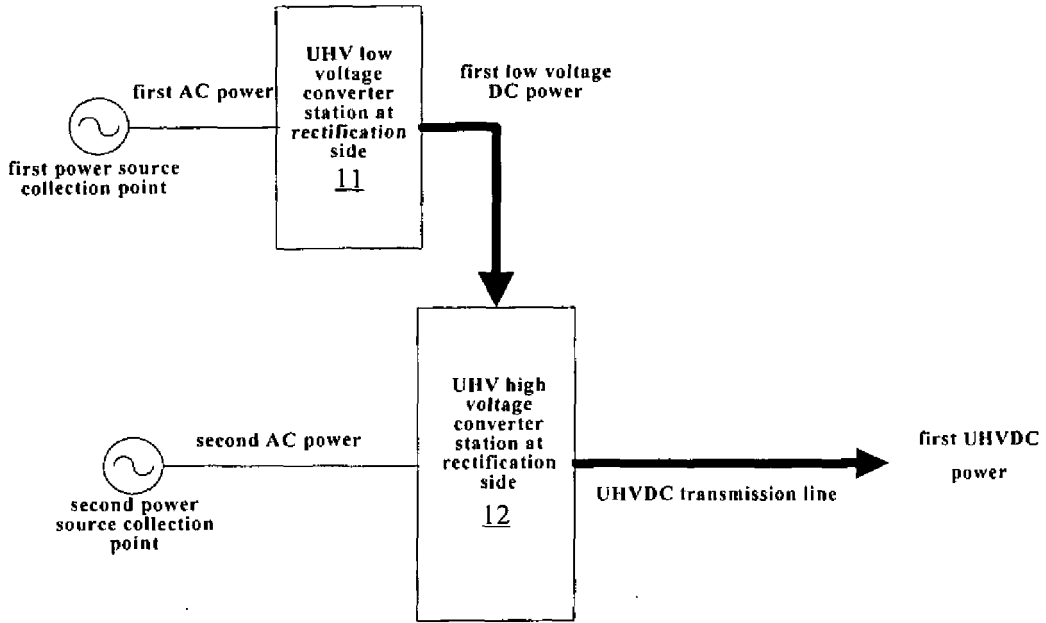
first AC power

first power source collection point

UHV low voltage converter station at rectification side
11

first low voltage DC power

second AC power

second power source collection point

UHV high voltage converter station at rectification side
12

UHVDC transmission line

first UHVDC power